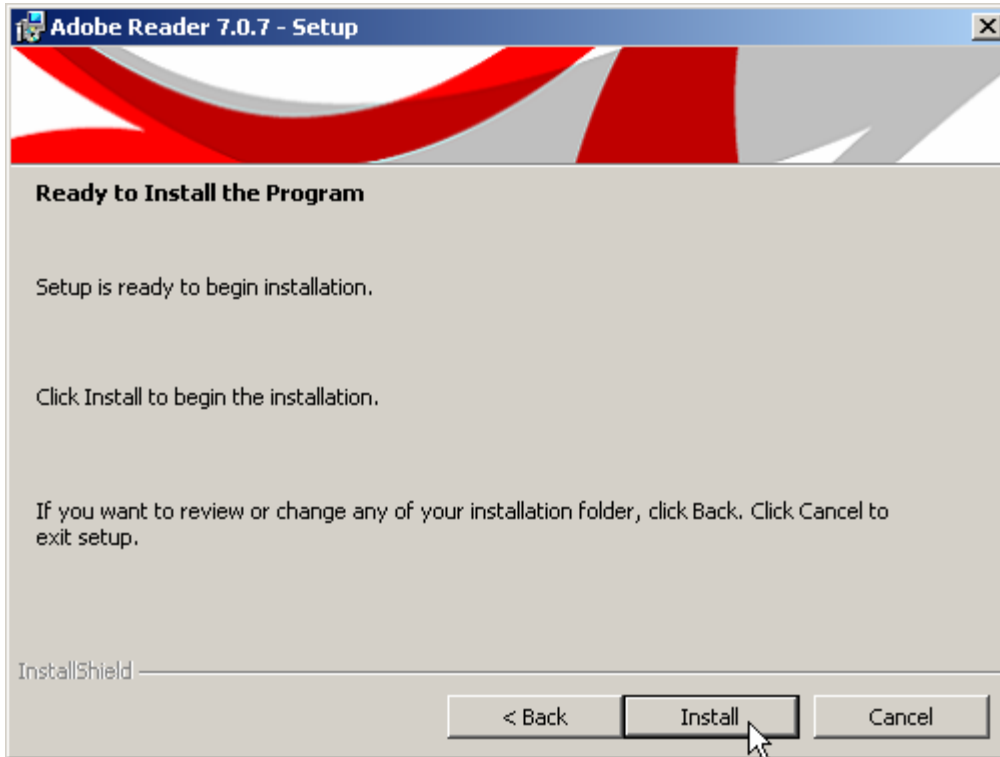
Adobe Reader 7.0.7 - Setup

Ready to Install the Program

Setup is ready to begin installation.

Click Install to begin the installation.

If you want to review or change any of your installation folder, click Back. Click Cancel to exit setup.

InstallShield

< Back

Install

Cancel